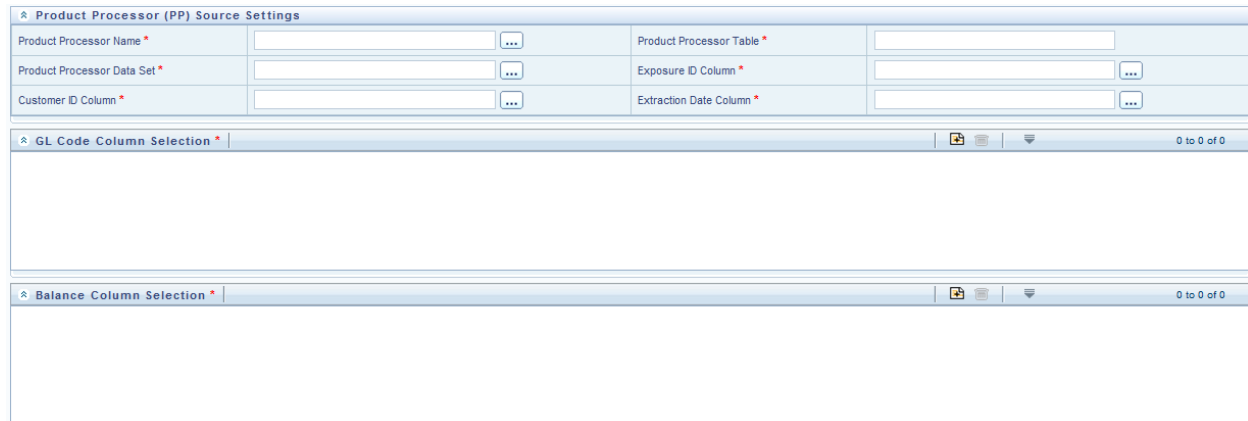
Product Processor (PP) Source Settings

| | | | |
|---|---|---|---|
| Product Processor Name * | ... | Product Processor Table * | |
| Product Processor Data Set * | ... | Exposure ID Column * | ... |
| Customer ID Column * | ... | Extraction Date Column * | ... |

GL Code Column Selection * 0 to 0 of 0

Balance Column Selection * 0 to 0 of 0